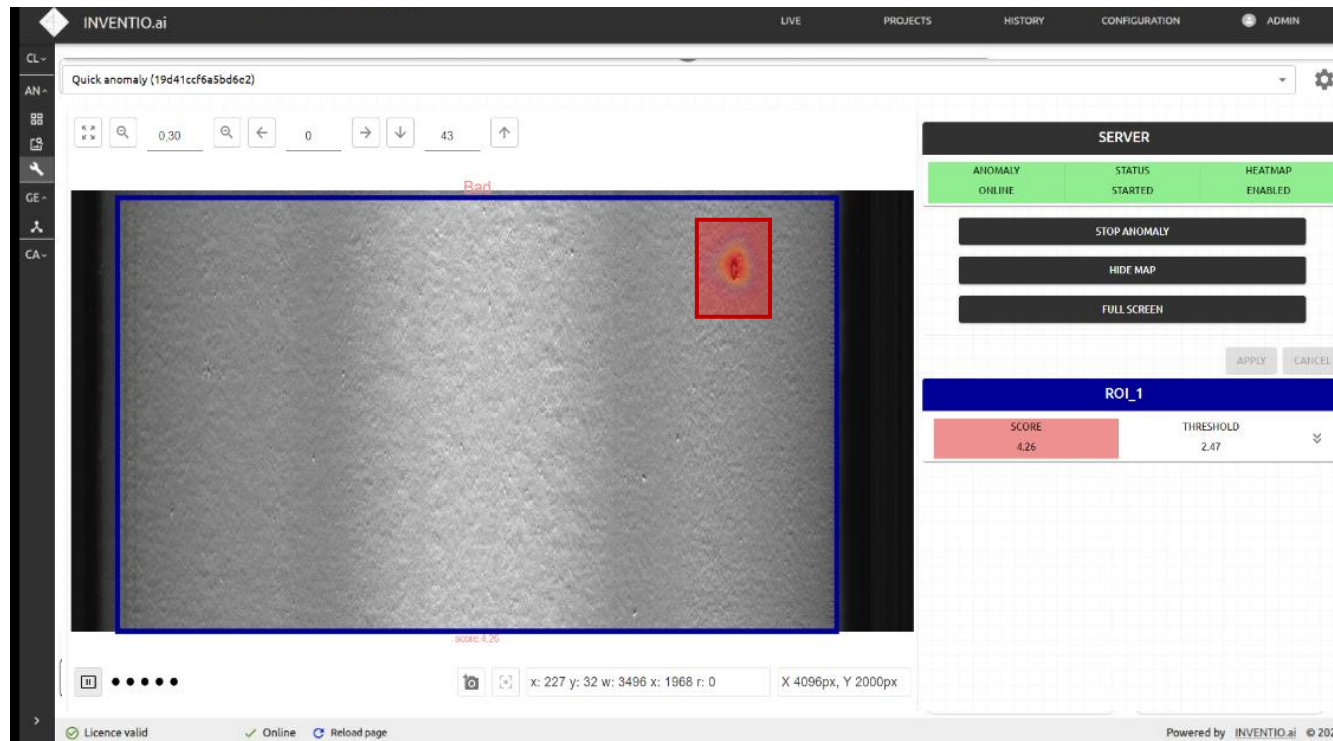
INVENTIO.ai

LIVE PROJECTS HISTORY CONFIGURATION ADMIN

CL
AN
GE
CA

Quick anomaly (19d41ccf6a5bd6c2)

0,30 0 43

Bad

score 4,26

x: 227 y: 32 w: 3496 x: 1968 r: 0

X 4096px, Y 2000px

SERVER

| ANOMALY | STATUS | HEATMAP |
|---|---|---|
| ONLINE | STARTED | ENABLED |

STOP ANOMALY

HIDE MAP

FULL SCREEN

APPLY CANCEL

ROI_1

| SCORE | THRESHOLD |
|---|---|
| 4.26 | 2.47 |

Licence valid ✓ Online Reload page

Powered by INVENTIO.ai © 202